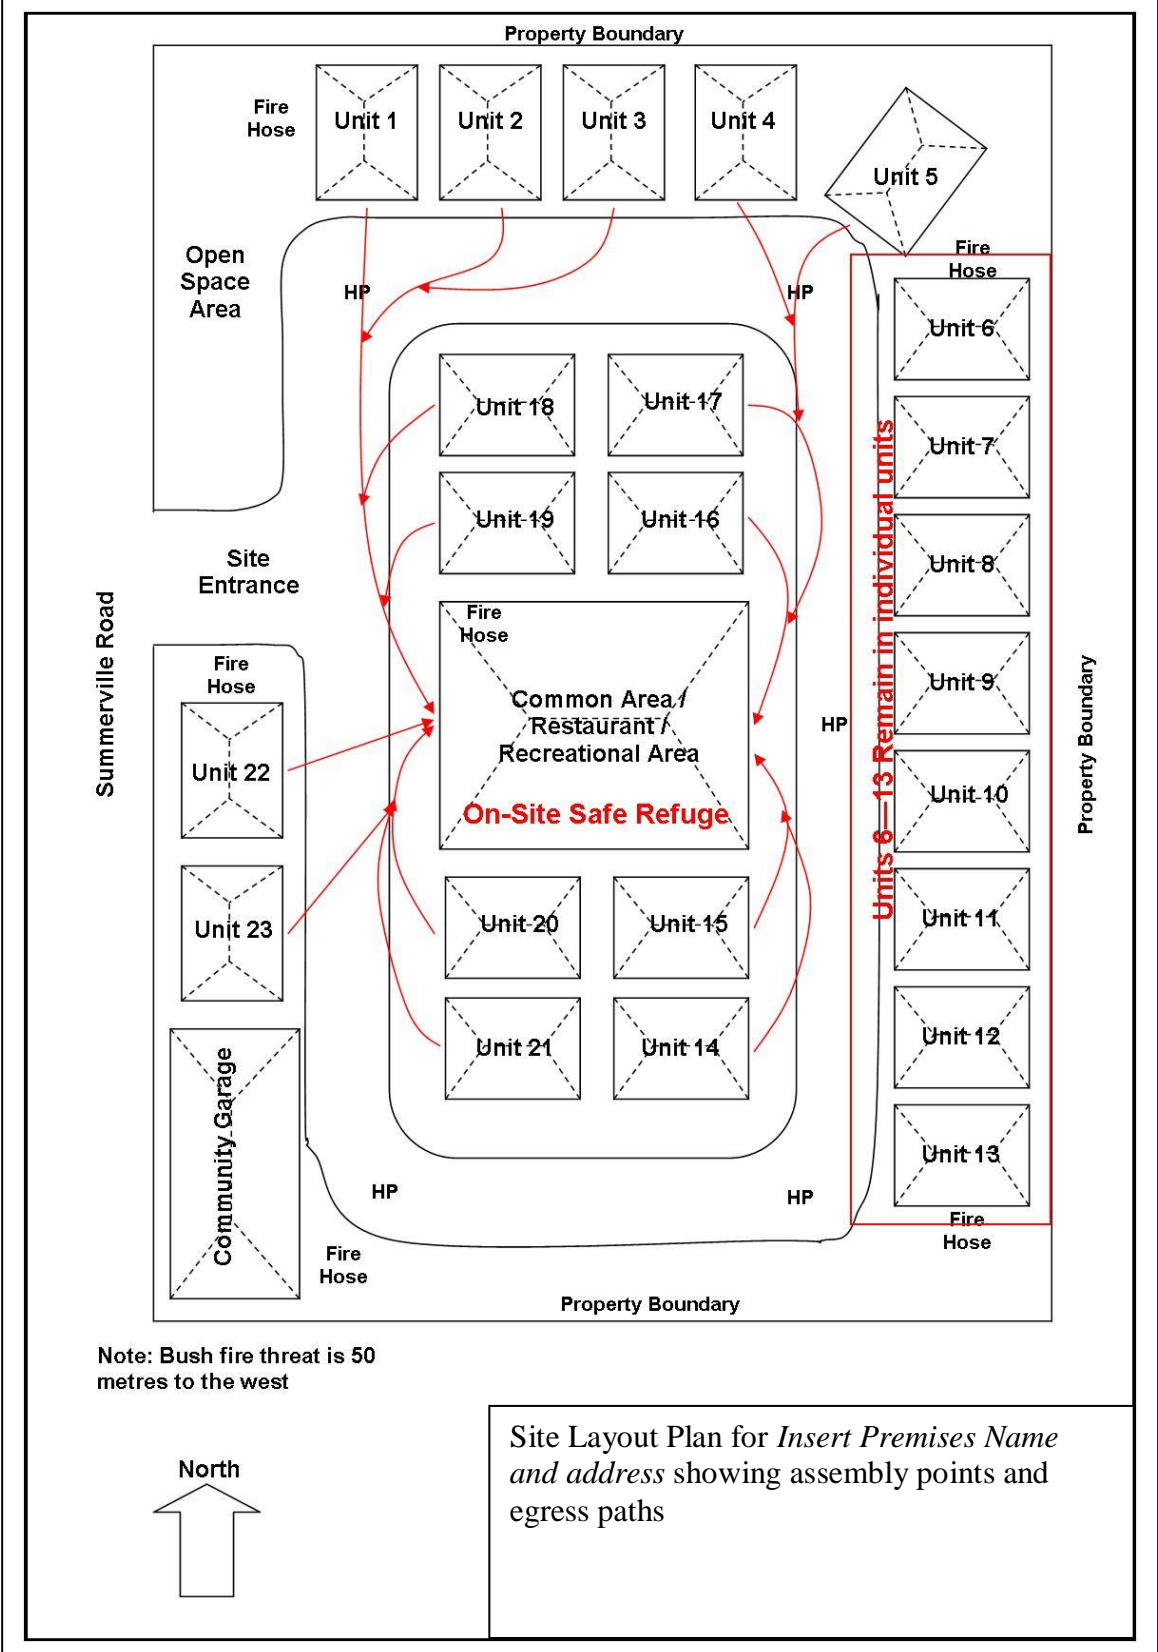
Property Boundary

Fire Hose

Unit 1

Unit 2

Unit 3

Unit 4

Unit 5

Open Space Area

HP

HP

Fire Hose

Unit 18

Unit 17

Unit 6

Unit 7

Unit 19

Unit 16

Unit 8

Site Entrance

Summerville Road

Fire Hose

Fire Hose

Unit 9

Common Area / Restaurant / Recreational Area

Unit 22

HP

On-Site Safe Refuge

Unit 10

Units 6—13 Remain in individual units

Property Boundary

Unit 23

Unit 20

Unit 15

Unit 11

Unit 21

Unit 14

Unit 12

Community Garage

Unit 13

HP

HP

Fire Hose

Fire Hose

Property Boundary

Note: Bush fire threat is 50 metres to the west

North

Site Layout Plan for *Insert Premises Name and address* showing assembly points and egress paths